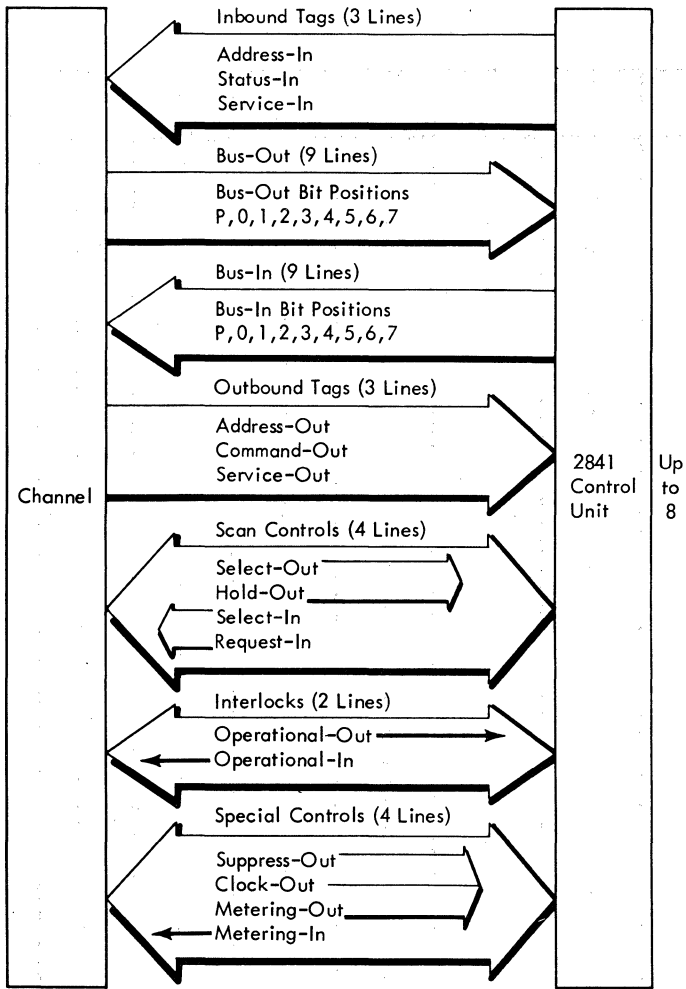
Inbound Tags (3 Lines)

Address-In
Status-In
Service-In

Bus-Out (9 Lines)

Bus-Out Bit Positions
P, 0, 1, 2, 3, 4, 5, 6, 7

Bus-In (9 Lines)

Bus-In Bit Positions
P, 0, 1, 2, 3, 4, 5, 6, 7

Outbound Tags (3 Lines)

Address-Out
Command-Out
Service-Out

Channel

2841 Control Unit

Up to 8

Scan Controls (4 Lines)

Select-Out
Hold-Out
Select-In
Request-In

Interlocks (2 Lines)

Operational-Out
Operational-In

Special Controls (4 Lines)

Suppress-Out
Clock-Out
Metering-Out
Metering-In